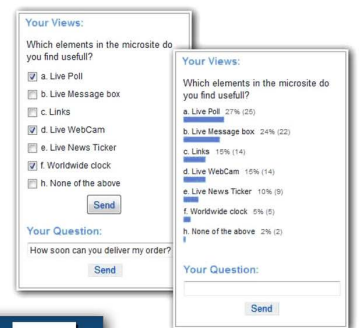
Your Views:

Which elements in the microsite do you find usefull?

a. Live Poll
b. Live Message box
c. Links
d. Live WebCam
e. Live News Ticker
f. Worldwide clock
h. None of the above

Send

Your Question:

How soon can you deliver my order?

Send

Your Views:

Which elements in the microsite do you find usefull?

a. Live Poll 27% (25)
b. Live Message box 24% (22)
c. Links 15% (14)
d. Live WebCam 15% (14)
e. Live News Ticker 10% (9)
f. Worldwide clock 5% (5)
h. None of the above 2% (2)

Your Question:

Send